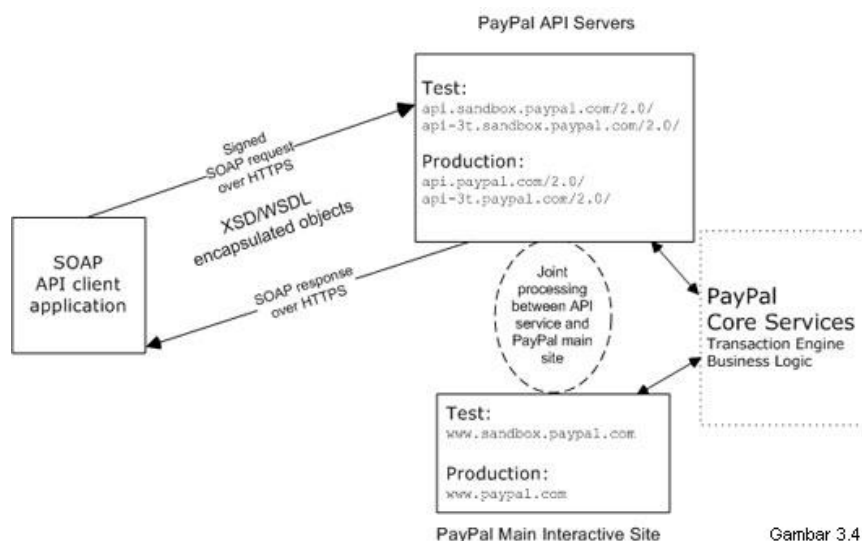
PayPal API Servers

Test:
api.sandbox.paypal.com/2.0/
api-3t.sandbox.paypal.com/2.0/

Production:
api.paypal.com/2.0/
api-3t.paypal.com/2.0/

Signed SOAP request over HTTPS

XSD/WSDL encapsulated objects

SOAP API client application

SOAP response over HTTPS

Joint processing between API service and PayPal main site

PayPal Core Services
Transaction Engine
Business Logic

Test:
www.sandbox.paypal.com

Production:
www.paypal.com

PayPal Main Interactive Site

Gambar 3.4